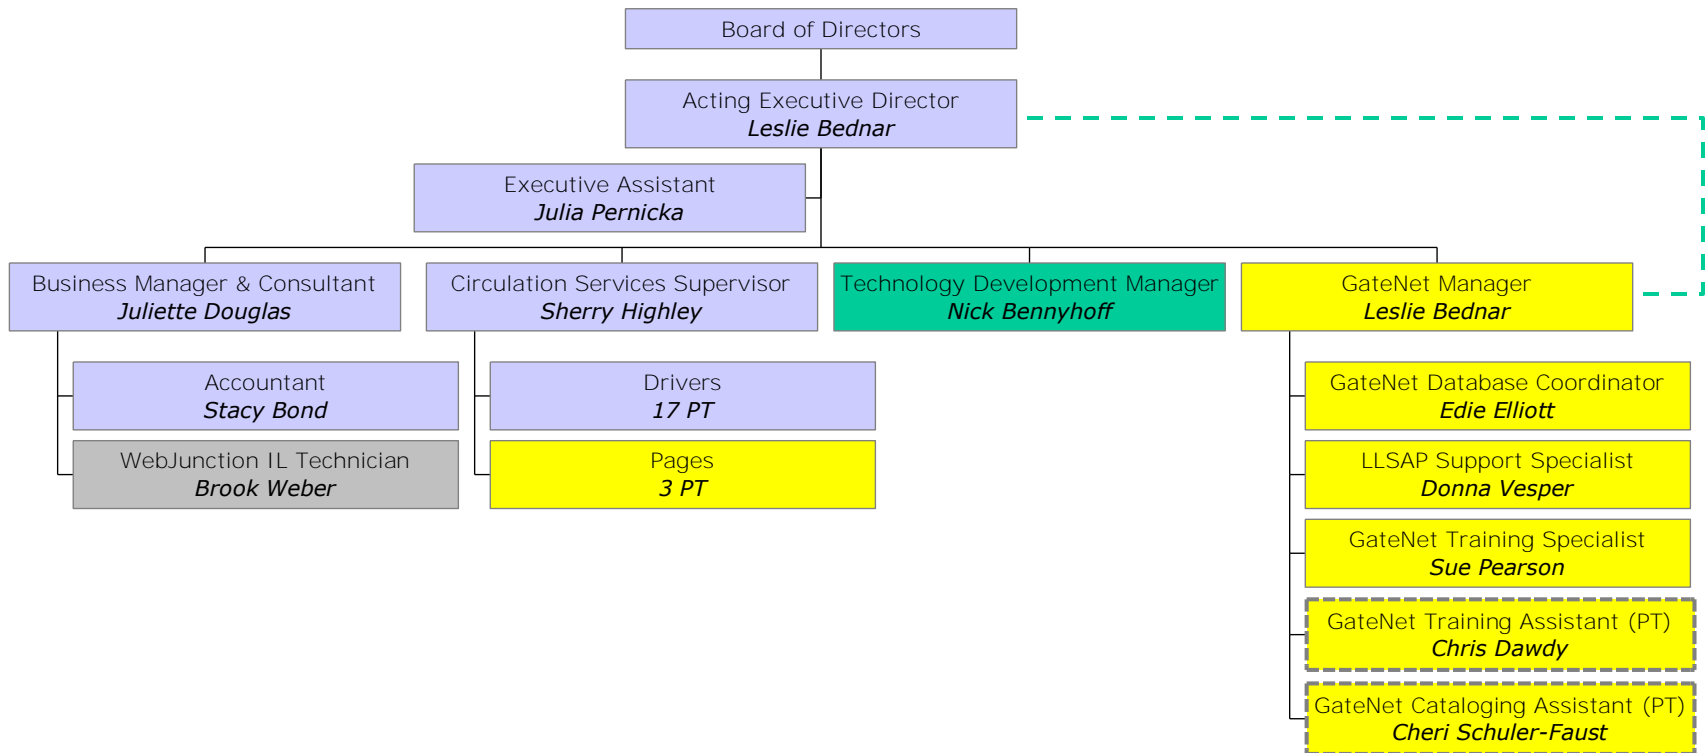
Board of Directors

Acting Executive Director
*Leslie Bednar*

Executive Assistant
*Julia Pernicka*

Business Manager & Consultant
*Juliette Douglas*

Accountant
*Stacy Bond*

WebJunction IL Technician
*Brook Weber*

Circulation Services Supervisor
*Sherry Highley*

Drivers
*17 PT*

Pages
*3 PT*

Technology Development Manager
*Nick Bennyhoff*

GateNet Manager
*Leslie Bednar*

GateNet Database Coordinator
*Edie Elliott*

LLSAP Support Specialist
*Donna Vesper*

GateNet Training Specialist
*Sue Pearson*

GateNet Training Assistant (PT)
*Chris Dawdy*

GateNet Cataloging Assistant (PT)
*Cheri Schuler-Faust*